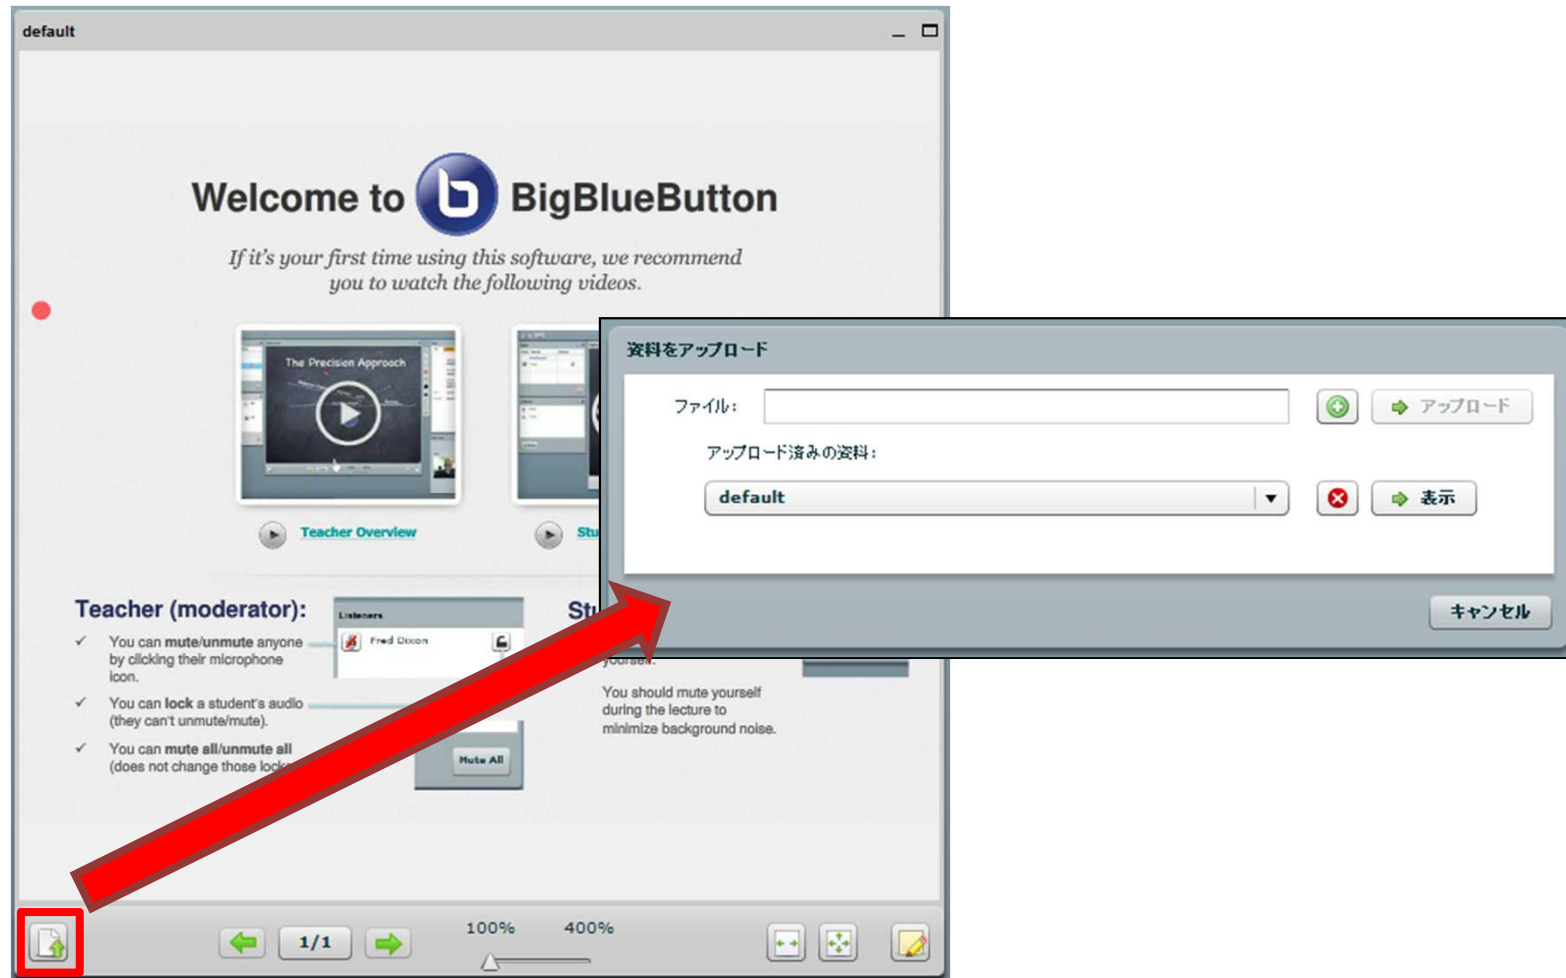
default

Welcome to BigBlueButton

If it's your first time using this software, we recommend you to watch the following videos.

The Precision Approach

Teacher Overview

Stu

Teacher (moderator):

✓ You can mute/unmute anyone by clicking their microphone icon.

✓ You can lock a student's audio (they can't unmute/mute).

✓ You can mute all/unmute all (does not change those lock

Listeners
Fred Dixon

Mute All

St

yourself.

You should mute yourself during the lecture to minimize background noise.

資料をアップロード

ファイル:

アップロード

アップロード済みの資料:

default

表示

キャンセル

1/1

100%

400%